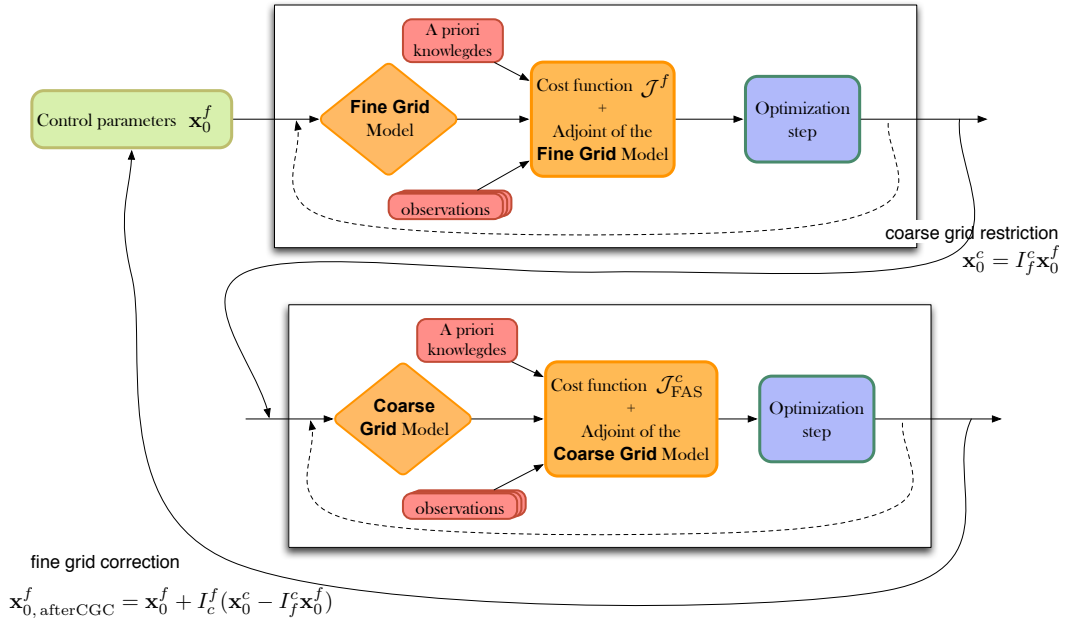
A priori knowlegdes

Control parameters $\mathbf{x}_0^f$

Fine Grid Model

Cost function $\mathcal{J}^f$
+
Adjoint of the
Fine Grid Model

Optimization step

observations

coarse grid restriction
$\mathbf{x}_0^c = I_f^c \mathbf{x}_0^f$

A priori knowlegdes

Coarse Grid Model

Cost function $\mathcal{J}_{\mathrm{FAS}}^c$
+
Adjoint of the
Coarse Grid Model

Optimization step

observations

fine grid correction
$\mathbf{x}_{0,\,\mathrm{afterCGC}}^f = \mathbf{x}_0^f + I_c^f(\mathbf{x}_0^c - I_f^c \mathbf{x}_0^f)$